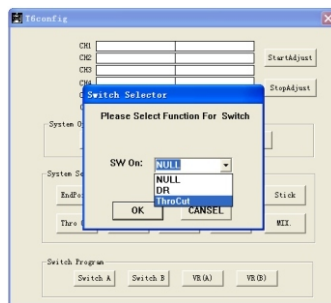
T6config

CH1
CH2
CH3
CH4

StartAdjust

StopAdjust

Switch Selector

Please Select Function For Switch

SW On: NULL

NULL
DR
ThroCut

OK
CANSEL

System O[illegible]

System Se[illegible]

EndPo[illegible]

Stick

Thro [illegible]

MIX.

Switch Program

Switch A
Switch B
VR(A)
VR(B)